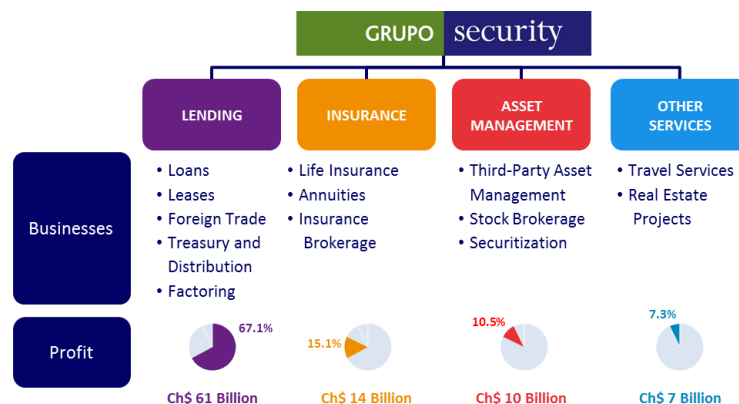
GRUPO security

LENDING

INSURANCE

ASSET MANAGEMENT

OTHER SERVICES

Businesses

• Loans
• Leases
• Foreign Trade
• Treasury and Distribution
• Factoring

• Life Insurance
• Annuities
• Insurance Brokerage

• Third-Party Asset Management
• Stock Brokerage
• Securitization

• Travel Services
• Real Estate Projects

Profit

67.1%

Ch$ 61 Billion

15.1%

Ch$ 14 Billion

10.5%

Ch$ 10 Billion

7.3%

Ch$ 7 Billion